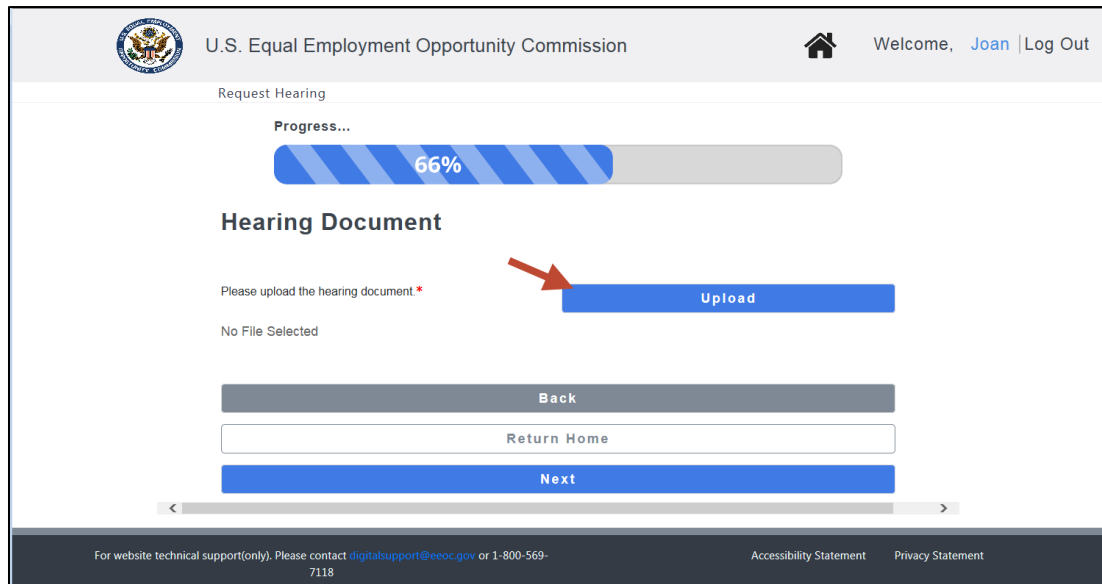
U.S. EQUAL EMPLOYMENT OPPORTUNITY COMMISSION

U.S. Equal Employment Opportunity Commission

Welcome, Joan | Log Out

Request Hearing

Progress...

66%

Hearing Document

Please upload the hearing document.*

Upload

No File Selected

Back

Return Home

Next

For website technical support(only). Please contact digitalsupport@eeoc.gov or 1-800-569-7118

Accessibility Statement

Privacy Statement